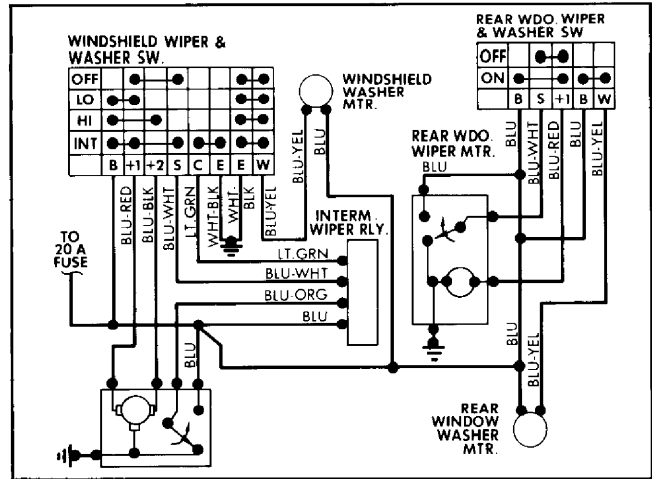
WINDSHIELD WIPER & WASHER SW.

| OFF | | | | | | | |
|---|---|---|---|---|---|---|---|
| LO | | | | | | | |
| HI | | | | | | | |
| INT | | | | | | | |
| B | +1 | +2 | S | C | E | E | W |

WINDSHIELD WASHER MTR.

REAR WDO. WIPER & WASHER SW

| OFF | | | | |
|---|---|---|---|---|
| ON | | | | |
| B | S | +1 | B | W |

REAR WDO. WIPER MTR.

BLU

BLU-RED
BLU-BLK
BLU-WHT
LT.GRN
WHT-BLK
WHT-BLK
BLU-YEL
BLU-YEL
BLU

BLU
BLU-WHT
BLU-RED
BLU
BLU-YEL

INTERM. WIPER RLY.

TO 20 A FUSE

LT.GRN
BLU-WHT
BLU-ORG
BLU

BLU

BLU
BLU-YEL

REAR WINDOW WASHER MTR.